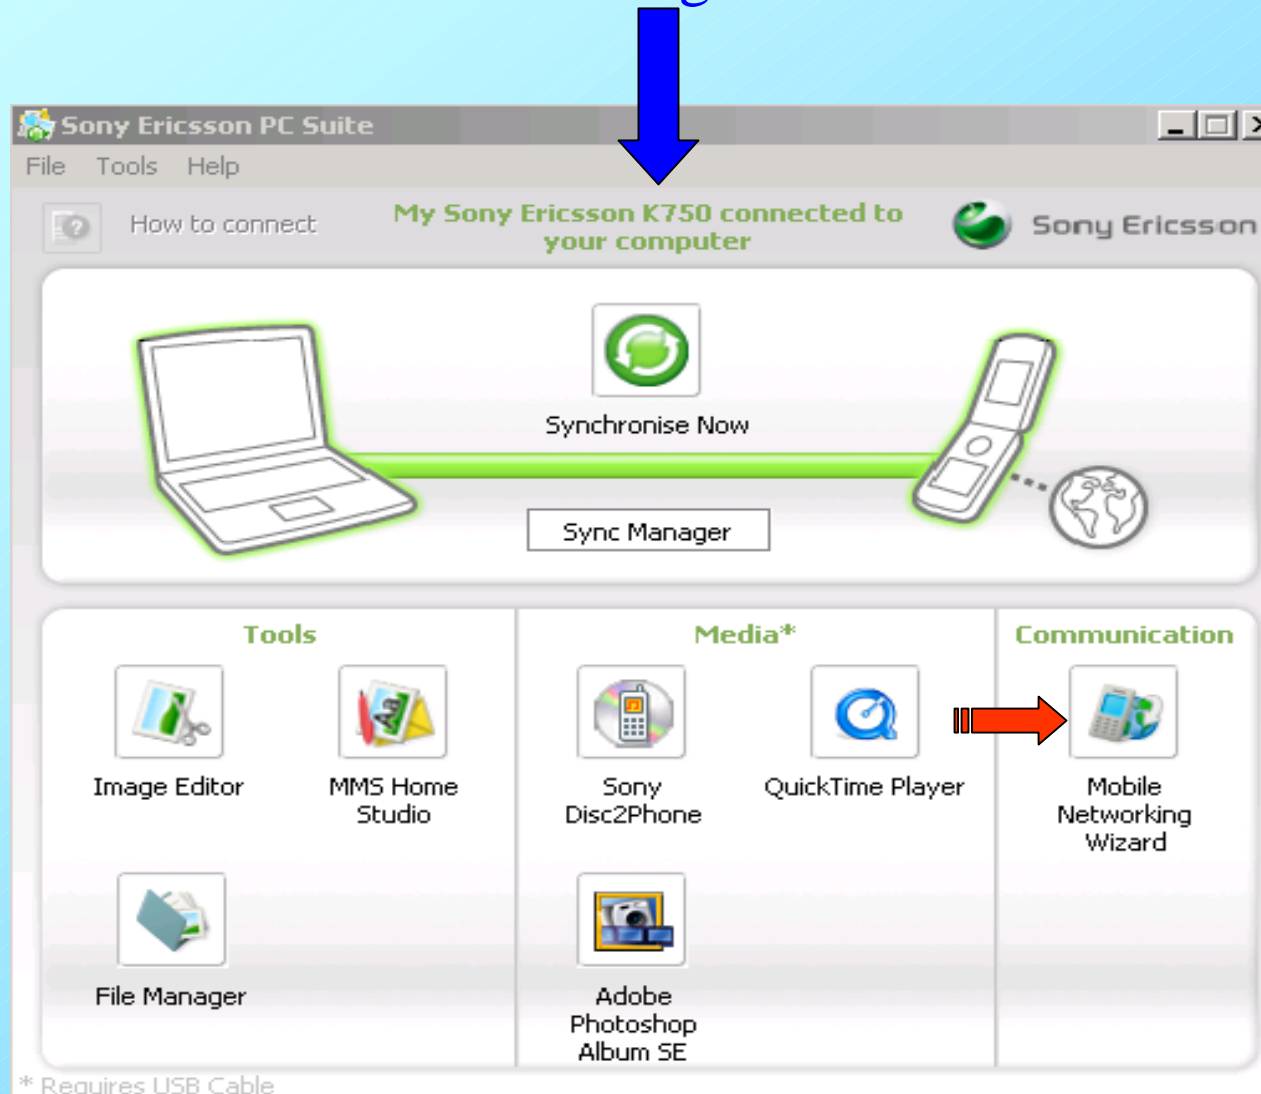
Sony Ericsson PC Suite

File Tools Help

How to connect

My Sony Ericsson K750 connected to your computer

Sony Ericsson

Synchronise Now

Sync Manager

Tools

Image Editor

MMS Home Studio

File Manager

Media*

Sony Disc2Phone

QuickTime Player

Adobe Photoshop Album SE

Communication

Mobile Networking Wizard

* Requires USB Cable